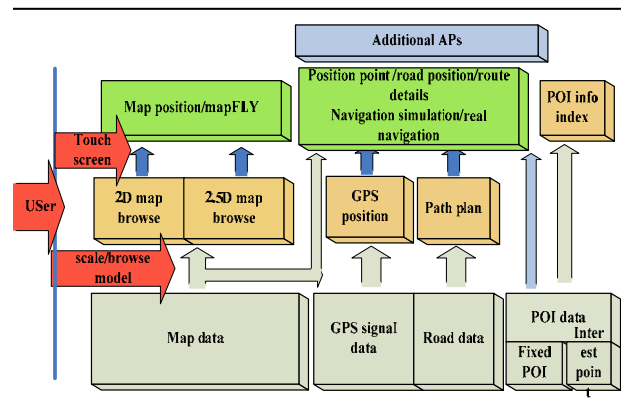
Additional APs

Map position/mapFLY

Position point /road position/route details
Navigation simulation/real navigation

POI info index

Touch screen

USer

2D map browse

2.5D map browse

GPS position

Path plan

scale/browse model

Map data

GPS signal data

Road data

POI data

Fixed POI

Inter est poin t